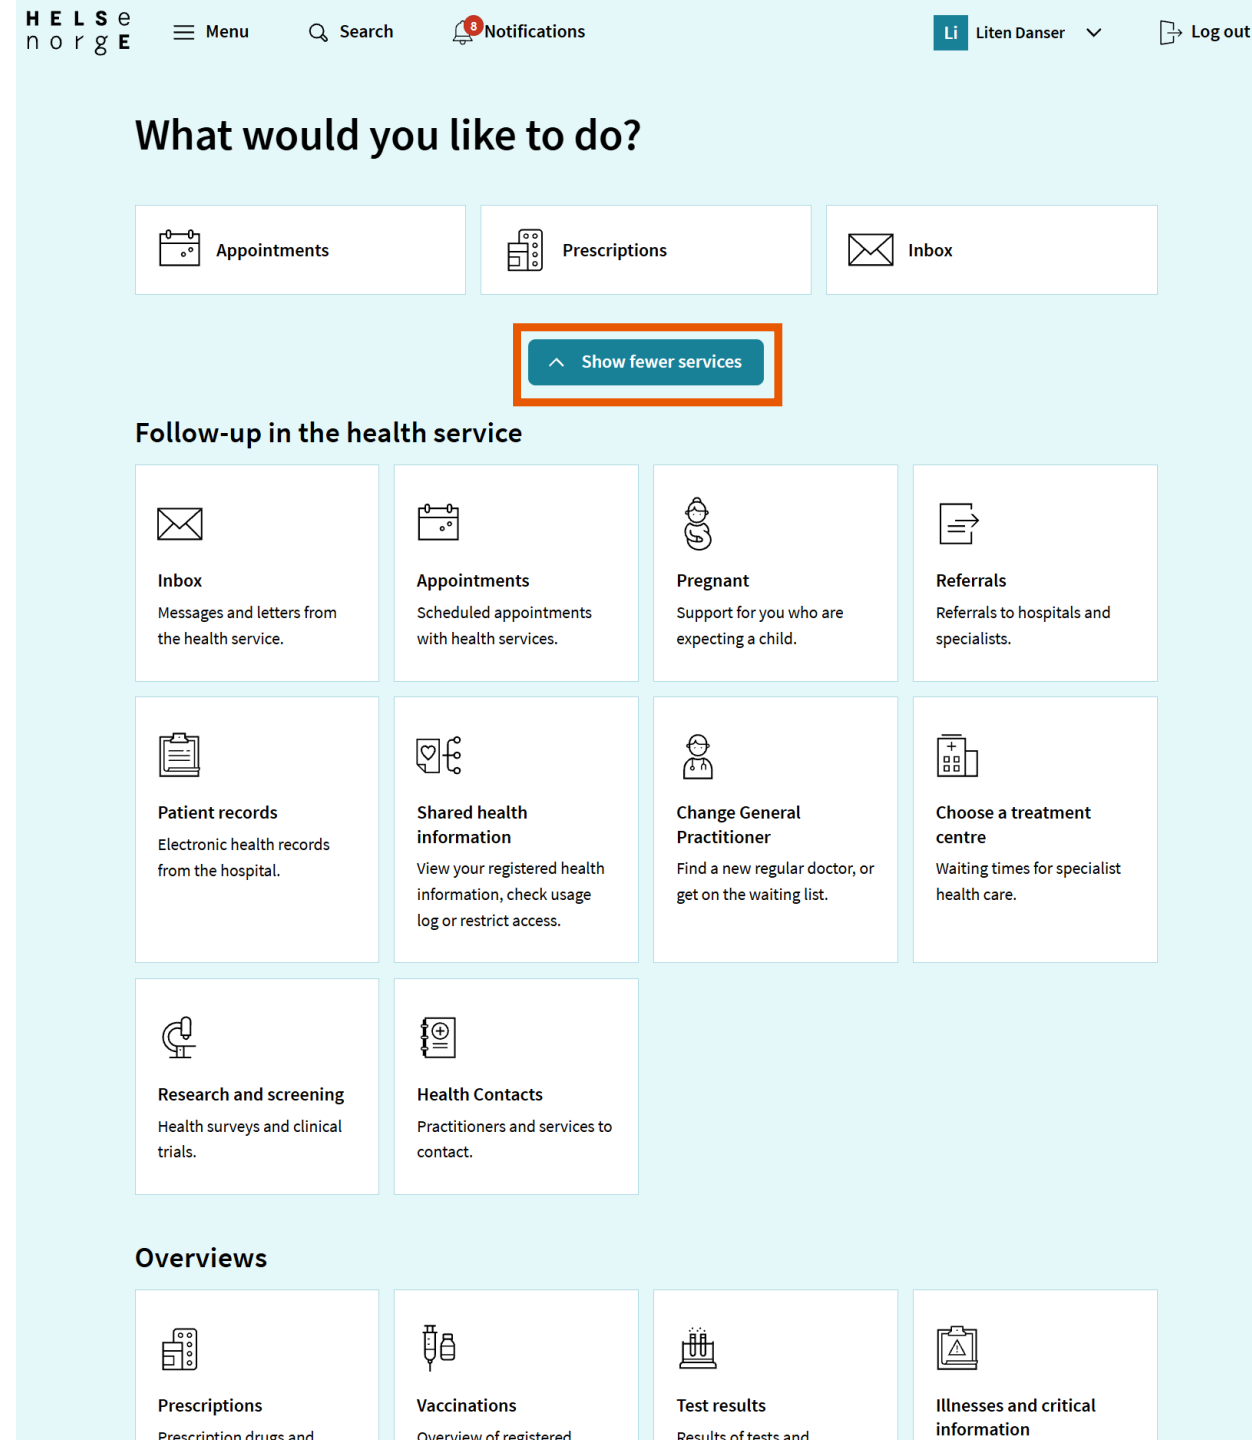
HELSe norgE

Menu Search 8 Notifications Li Liten Danser Log out

What would you like to do?

Appointments

Prescriptions

Inbox

Show fewer services

Follow-up in the health service

Inbox
Messages and letters from the health service.

Appointments
Scheduled appointments with health services.

Pregnant
Support for you who are expecting a child.

Referrals
Referrals to hospitals and specialists.

Patient records
Electronic health records from the hospital.

Shared health information
View your registered health information, check usage log or restrict access.

Change General Practitioner
Find a new regular doctor, or get on the waiting list.

Choose a treatment centre
Waiting times for specialist health care.

Research and screening
Health surveys and clinical trials.

Health Contacts
Practitioners and services to contact.

Overviews

Prescriptions
Prescription drugs and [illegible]

Vaccinations
Overview of registered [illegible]

Test results
Results of tests and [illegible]

Illnesses and critical information